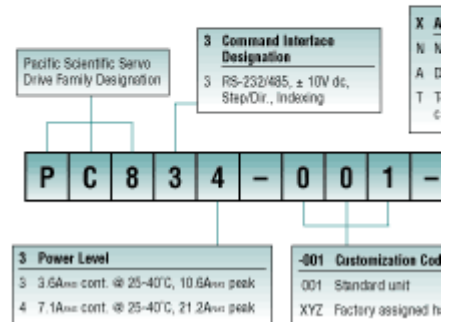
Pacific Scientific Servo Drive Family Designation

3 Command Interface Designation

3 RS-232/485, ± 10V dc, Step/Dir., Indexing

X A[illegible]

N N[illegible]

A D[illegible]

T T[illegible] c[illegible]

P C 8 3 4 – 0 0 1 –

3 Power Level

3 3.6A$_{RMS}$ cont. @ 25-40°C, 10.6A$_{RMS}$ peak

4 7.1A$_{RMS}$ cont. @ 25-40°C, 21.2A$_{RMS}$ peak

-001 Customization Cod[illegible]

001 Standard unit

XYZ Factory assigned h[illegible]